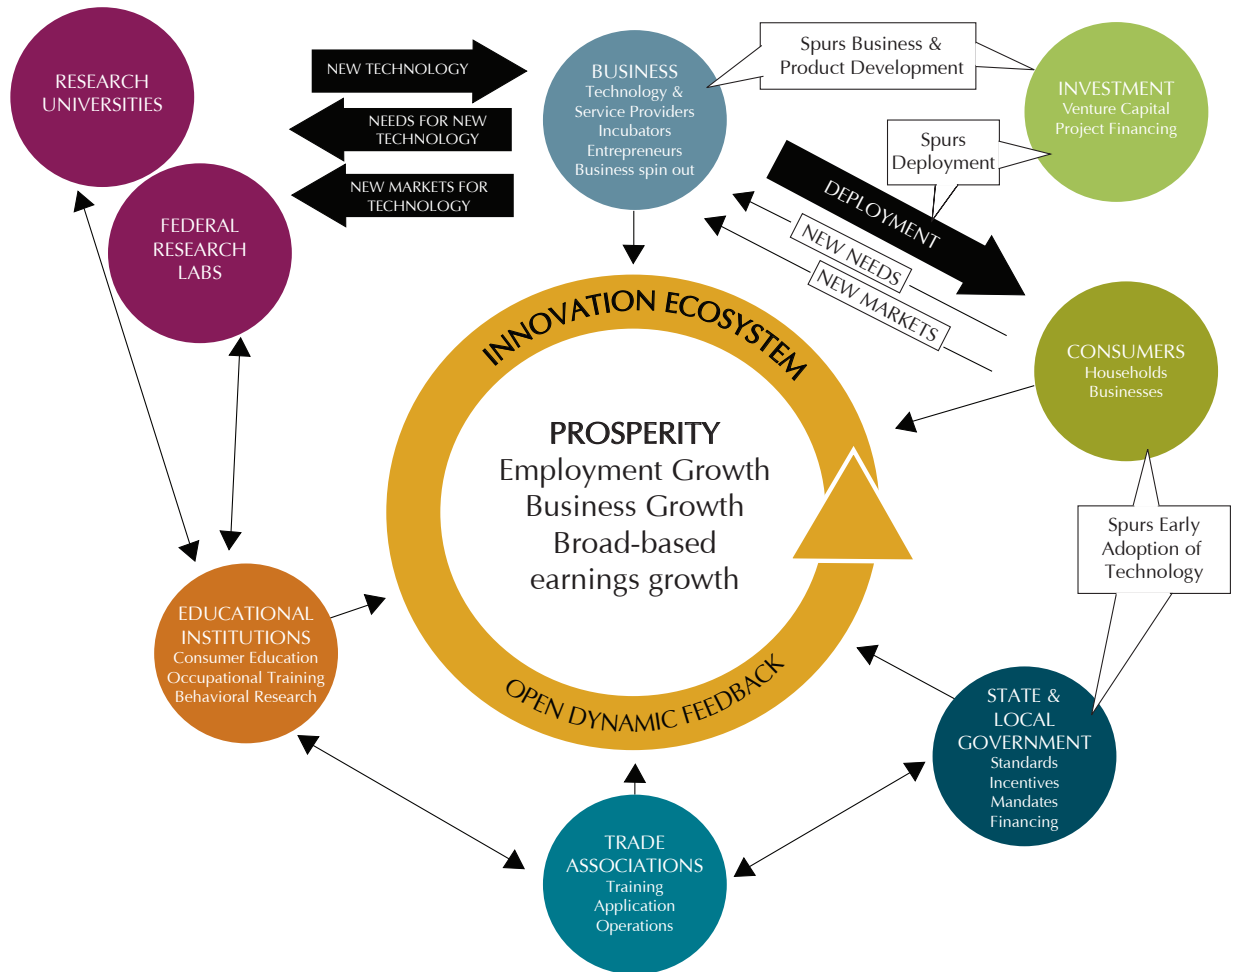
RESEARCH UNIVERSITIES

NEW TECHNOLOGY

NEEDS FOR NEW TECHNOLOGY

NEW MARKETS FOR TECHNOLOGY

FEDERAL RESEARCH LABS

BUSINESS
Technology &
Service Providers
Incubators
Entrepreneurs
Business spin out

Spurs Business & Product Development

INVESTMENT
Venture Capital
Project Financing

Spurs Deployment

DEPLOYMENT

NEW NEEDS

NEW MARKETS

CONSUMERS
Households
Businesses

INNOVATION ECOSYSTEM

PROSPERITY
Employment Growth
Business Growth
Broad-based earnings growth

OPEN DYNAMIC FEEDBACK

Spurs Early Adoption of Technology

EDUCATIONAL INSTITUTIONS
Consumer Education
Occupational Training
Behavioral Research

STATE & LOCAL GOVERNMENT
Standards
Incentives
Mandates
Financing

TRADE ASSOCIATIONS
Training
Application
Operations